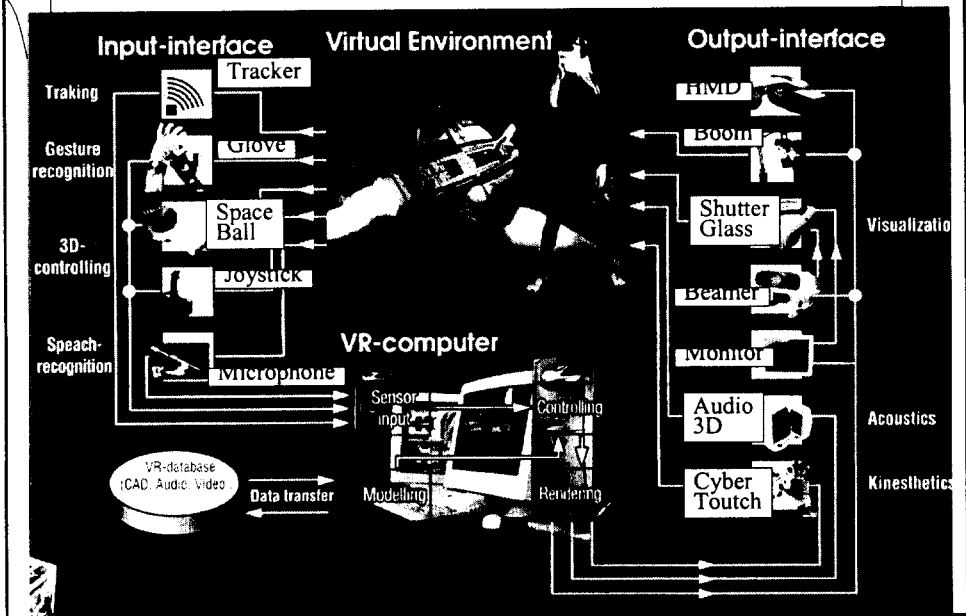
Input-interface

Virtual Environment

Output-interface

Tracker

Traking

HMD

Gesture recognition

Glove

Boom

3D-controlling

Space Ball

Shutter Glass

Visualizatio

Joystick

Beamer

Speach-recognition

Microphone

VR-computer

Monitor

Sensor input

Controlling

Audio 3D

Acoustics

VR-database (CAD, Audio, Video)

Data transfer

Modelling

Rendering

Cyber Toutch

Kinesthetics